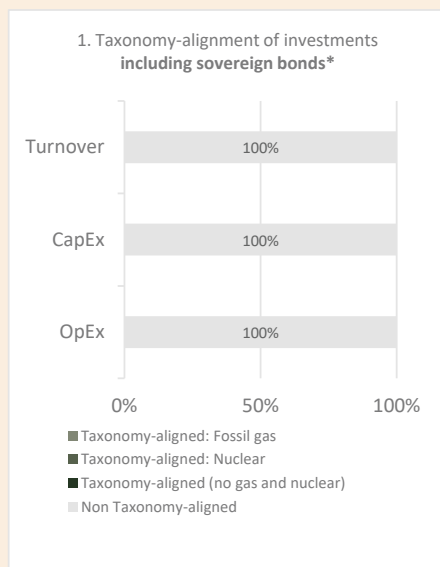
1. Taxonomy-alignment of investments **including sovereign bonds***

Turnover 100%

CapEx 100%

OpEx 100%

0% 50% 100%

Taxonomy-aligned: Fossil gas

Taxonomy-aligned: Nuclear

Taxonomy-aligned (no gas and nuclear)

Non Taxonomy-aligned